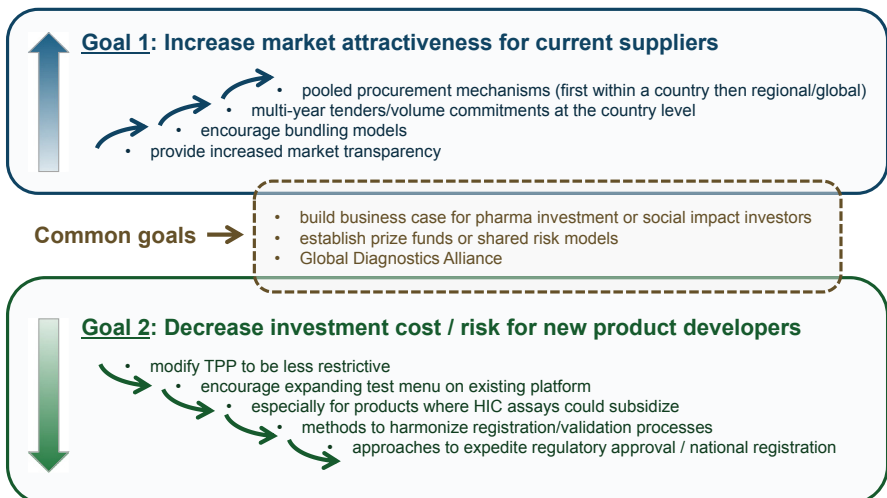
Goal 1: Increase market attractiveness for current suppliers

- pooled procurement mechanisms (first within a country then regional/global)
- multi-year tenders/volume commitments at the country level
- encourage bundling models
- provide increased market transparency

Common goals

- build business case for pharma investment or social impact investors
- establish prize funds or shared risk models
- Global Diagnostics Alliance

Goal 2: Decrease investment cost / risk for new product developers

- modify TPP to be less restrictive
- encourage expanding test menu on existing platform
- especially for products where HIC assays could subsidize
- methods to harmonize registration/validation processes
- approaches to expedite regulatory approval / national registration